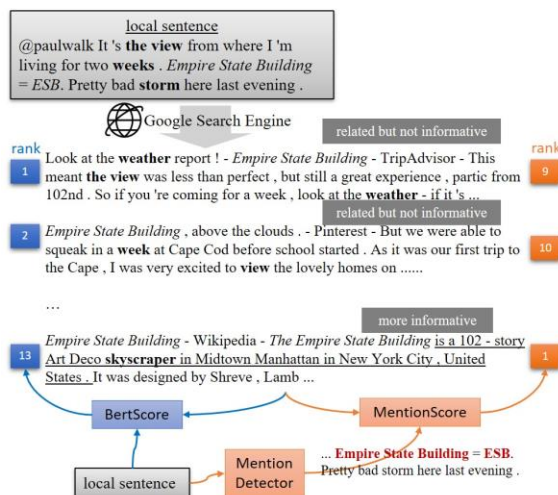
local sentence
@paulwalk It 's **the view** from where I 'm living for two **weeks** . *Empire State Building* = *ESB*. Pretty bad **storm** here last evening .

Google Search Engine

rank

rank

related but not informative

1

Look at the **weather** report ! - *Empire State Building* - TripAdvisor - This meant **the view** was less than perfect , but still a great experience , partic from 102nd . So if you 're coming for a week , look at the **weather** - if it 's ...

9

related but not informative

2

*Empire State Building* , above the clouds . - Pinterest - But we were able to squeak in a **week** at Cape Cod before school started . As it was our first trip to the Cape , I was very excited to **view** the lovely homes on ......

10

...

more informative

13

*Empire State Building* - Wikipedia - *The Empire State Building* is a 102 - story Art Deco **skyscraper** in Midtown Manhattan in New York City , United States . It was designed by Shreve , Lamb ...

1

BertScore

MentionScore

local sentence

Mention Detector

... **Empire State Building** = **ESB**. Pretty bad storm here last evening .